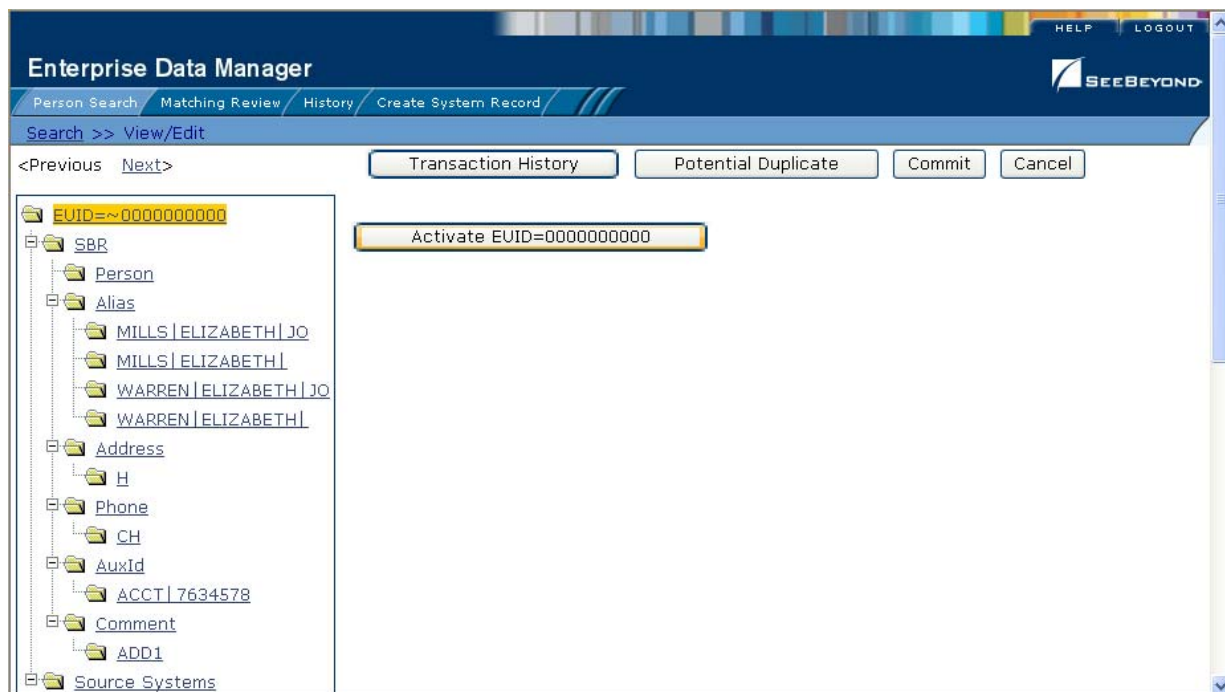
HELP LOGOUT

Enterprise Data Manager

SEEBEYOND

Person Search Matching Review History Create System Record

Search >> View/Edit

<Previous Next>

Transaction History Potential Duplicate Commit Cancel

EUID=~0000000000
SBR
Person
Alias
MILLS|ELIZABETH|JO
MILLS|ELIZABETH|
WARREN|ELIZABETH|JO
WARREN|ELIZABETH|
Address
H
Phone
CH
AuxId
ACCT|7634578
Comment
ADD1
Source Systems

Activate EUID=0000000000